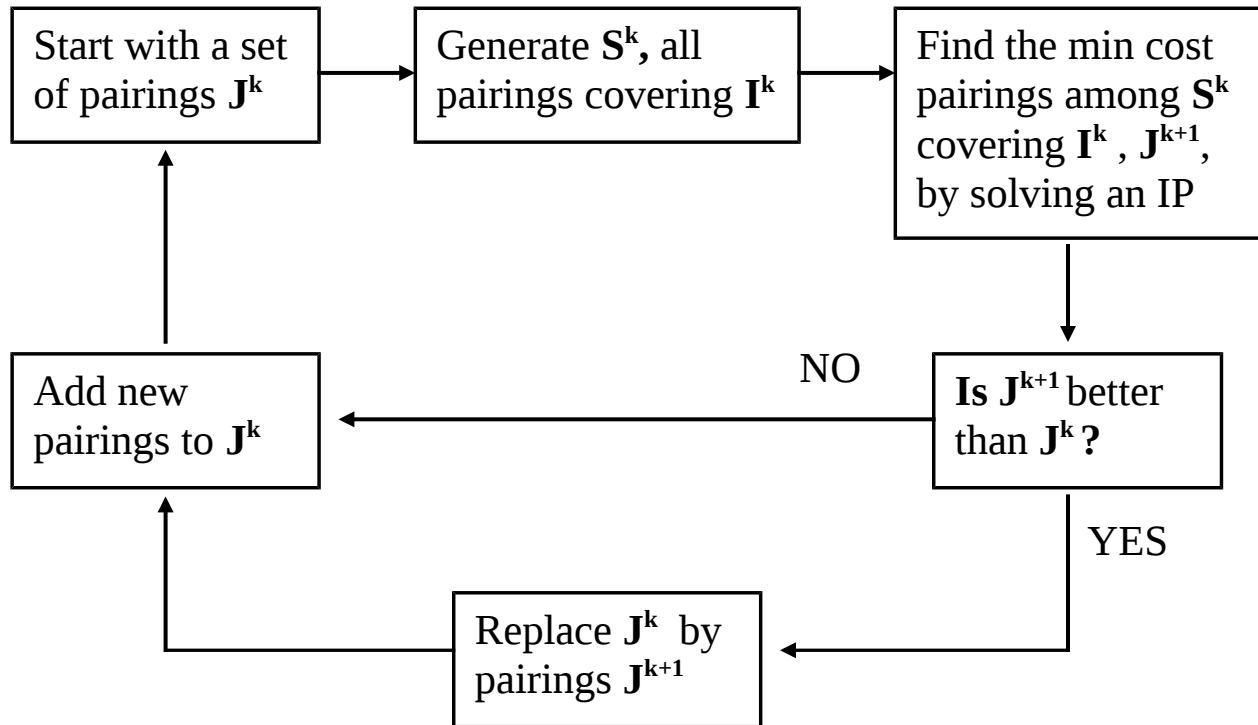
Start with a set of pairings $\mathbf{J^k}$

Generate $\mathbf{S^k}$, all pairings covering $\mathbf{I^k}$

Find the min cost pairings among $\mathbf{S^k}$ covering $\mathbf{I^k}$, $\mathbf{J^{k+1}}$, by solving an IP

NO

Add new pairings to $\mathbf{J^k}$

**Is** $\mathbf{J^{k+1}}$ better than $\mathbf{J^k}$ **?**

YES

Replace $\mathbf{J^k}$ by pairings $\mathbf{J^{k+1}}$